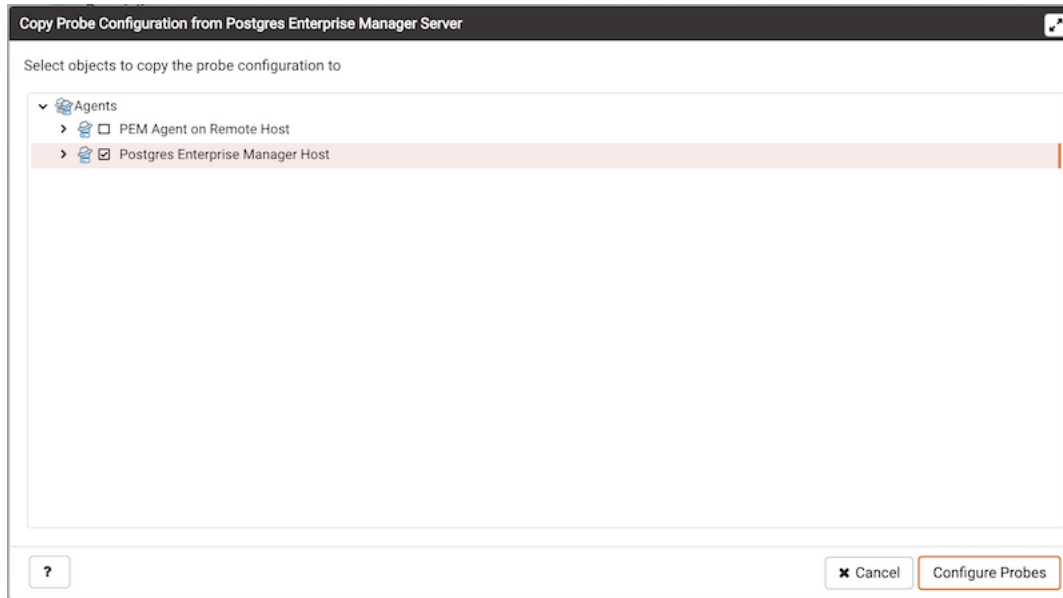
Copy Probe Configuration from Postgres Enterprise Manager Server

Select objects to copy the probe configuration to

Agents
PEM Agent on Remote Host
Postgres Enterprise Manager Host

?

✖ Cancel

Configure Probes